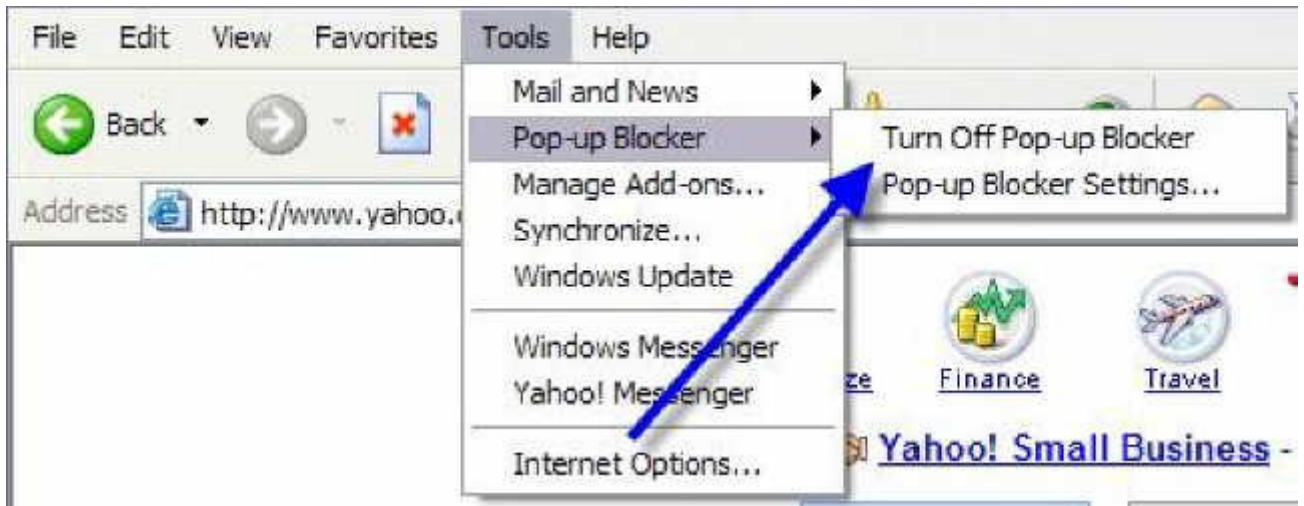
File Edit View Favorites Tools Help

Back

Address http://www.yahoo.c

Mail and News
Pop-up Blocker
Manage Add-ons...
Synchronize...
Windows Update
Windows Messenger
Yahoo! Messenger
Internet Options...

Turn Off Pop-up Blocker
Pop-up Blocker Settings...

ze Finance Travel

Yahoo! Small Business -